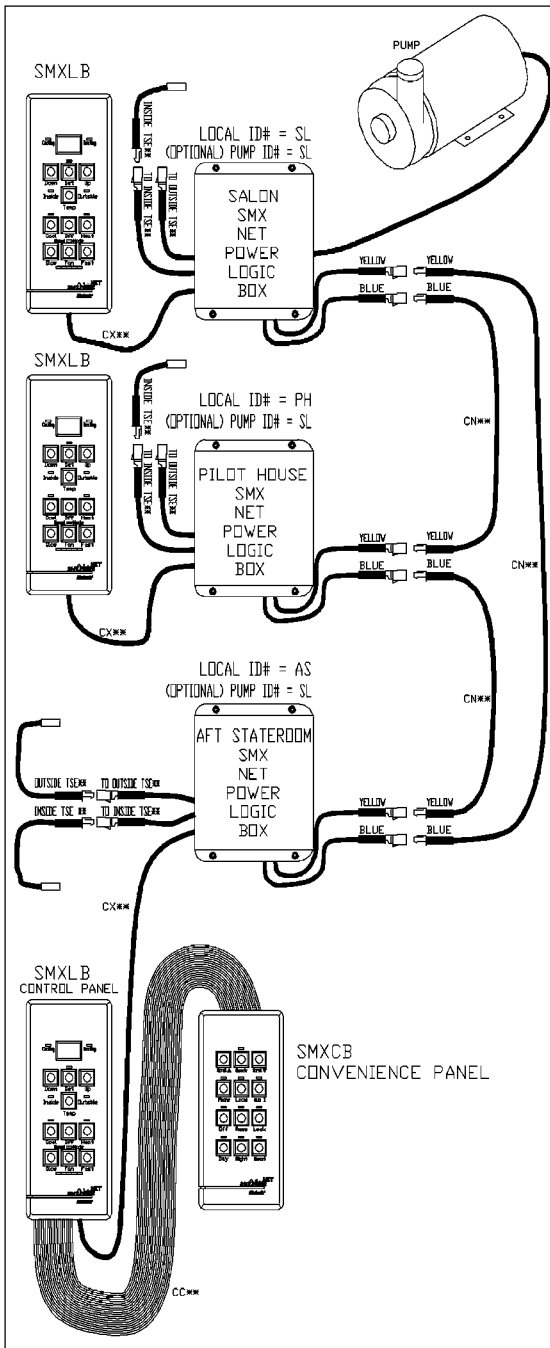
SMXLB

PUMP

INSIDE TSE**

TO INSIDE TSE**

TO OUTSIDE TSE**

LOCAL ID# = SL
(OPTIONAL) PUMP ID# = SL

SALON
SMX
NET
POWER
LOGIC
BOX

YELLOW
YELLOW
BLUE
BLUE

CX**

SMXLB

INSIDE TSE**

TO OUTSIDE TSE**

TO INSIDE TSE**

LOCAL ID# = PH
(OPTIONAL) PUMP ID# = SL

PILOT HOUSE
SMX
NET
POWER
LOGIC
BOX

CN**

CN**

YELLOW
YELLOW
BLUE
BLUE

CX**

LOCAL ID# = AS
(OPTIONAL) PUMP ID# = SL

CN**

AFT STATEROOM
SMX
NET
POWER
LOGIC
BOX

OUTSIDE TSE**
TO OUTSIDE TSE**
INSIDE TSE **
TO INSIDE TSE**

YELLOW
YELLOW
BLUE
BLUE

CX**

SMXLB
CONTROL PANEL

SMXCB
CONVENIENCE PANEL

CC**